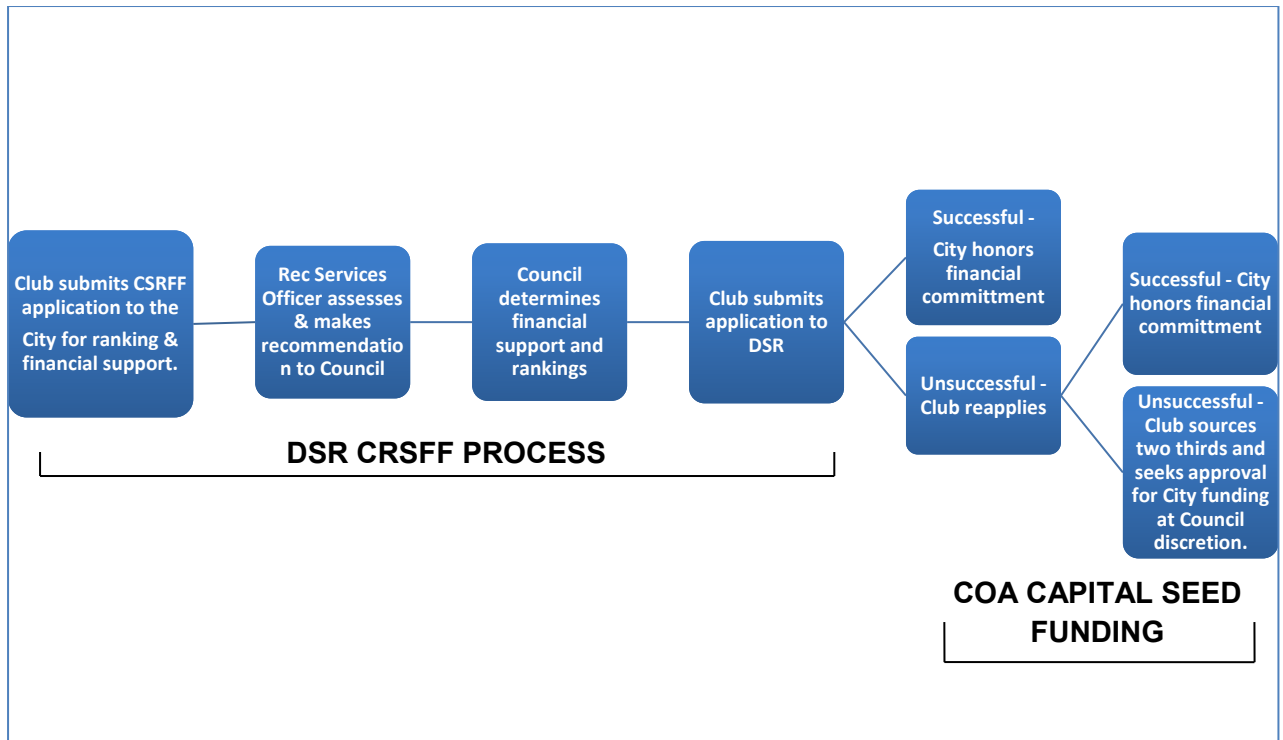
Club submits CSRFF application to the City for ranking & financial support.

Rec Services Officer assesses & makes recommendation to Council

Council determines financial support and rankings

Club submits application to DSR

Successful - City honors financial committment

Unsuccessful - Club reapplies

Successful - City honors financial committment

Unsuccessful - Club sources two thirds and seeks approval for City funding at Council discretion.

DSR CRSFF PROCESS

COA CAPITAL SEED FUNDING